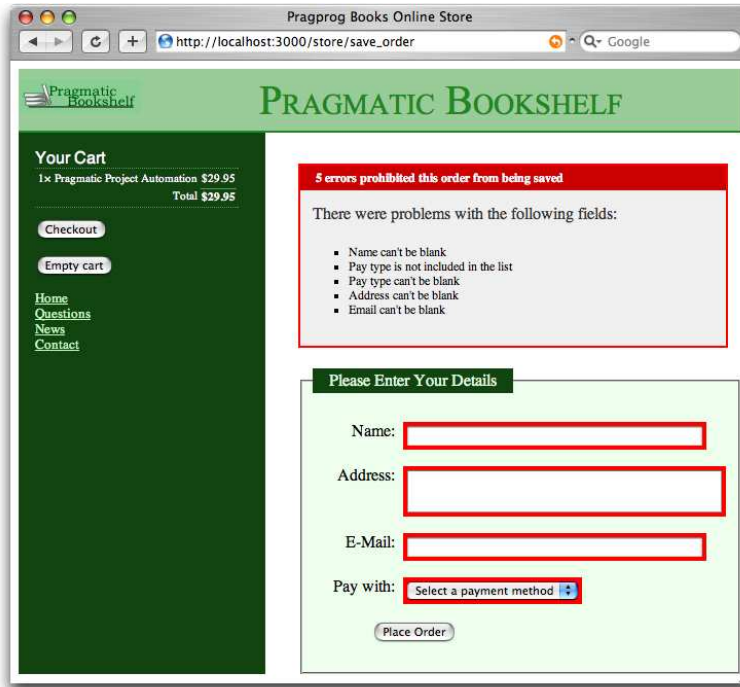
Pragprog Books Online Store

http://localhost:3000/store/save_order

Q- Google

Pragmatic Bookshelf

PRAGMATIC BOOKSHELF

Your Cart

1× Pragmatic Project Automation $29.95

Total $29.95

Checkout

Empty cart

Home
Questions
News
Contact

5 errors prohibited this order from being saved

There were problems with the following fields:

- Name can't be blank
- Pay type is not included in the list
- Pay type can't be blank
- Address can't be blank
- Email can't be blank

Please Enter Your Details

Name:

Address:

E-Mail:

Pay with: Select a payment method

Place Order